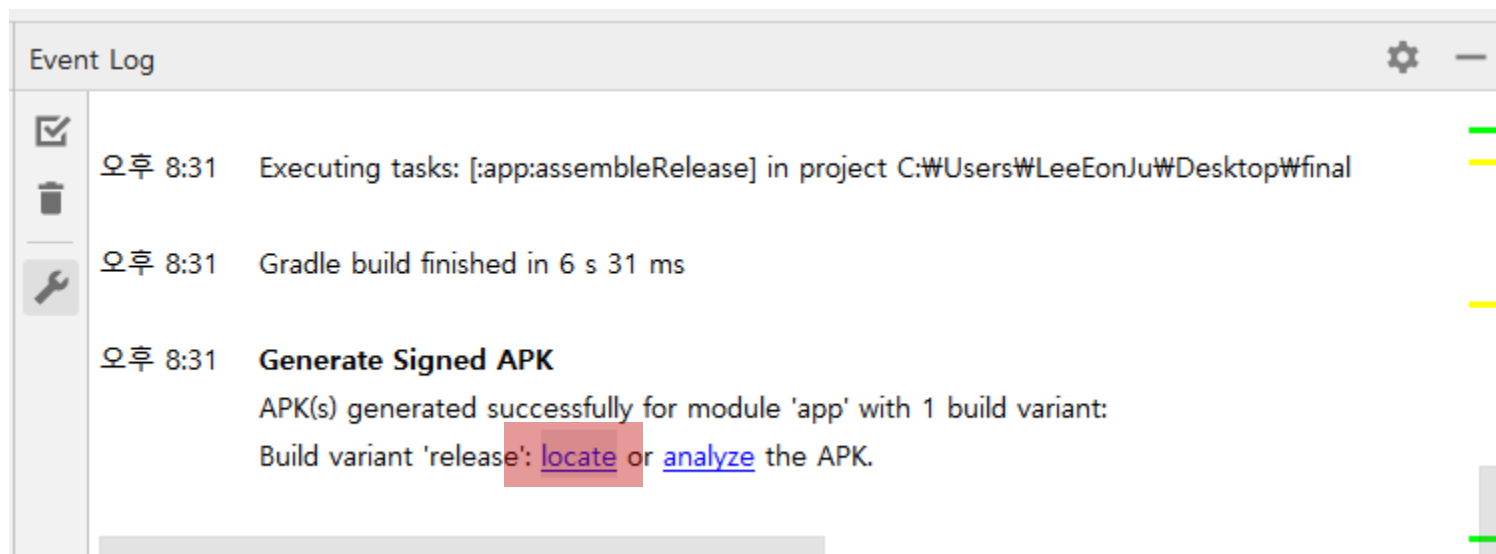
Event Log

오후 8:31 Executing tasks: [:app:assembleRelease] in project C:₩Users₩LeeEonJu₩Desktop₩final

오후 8:31 Gradle build finished in 6 s 31 ms

오후 8:31 **Generate Signed APK**
APK(s) generated successfully for module 'app' with 1 build variant:
Build variant 'release': locate or analyze the APK.